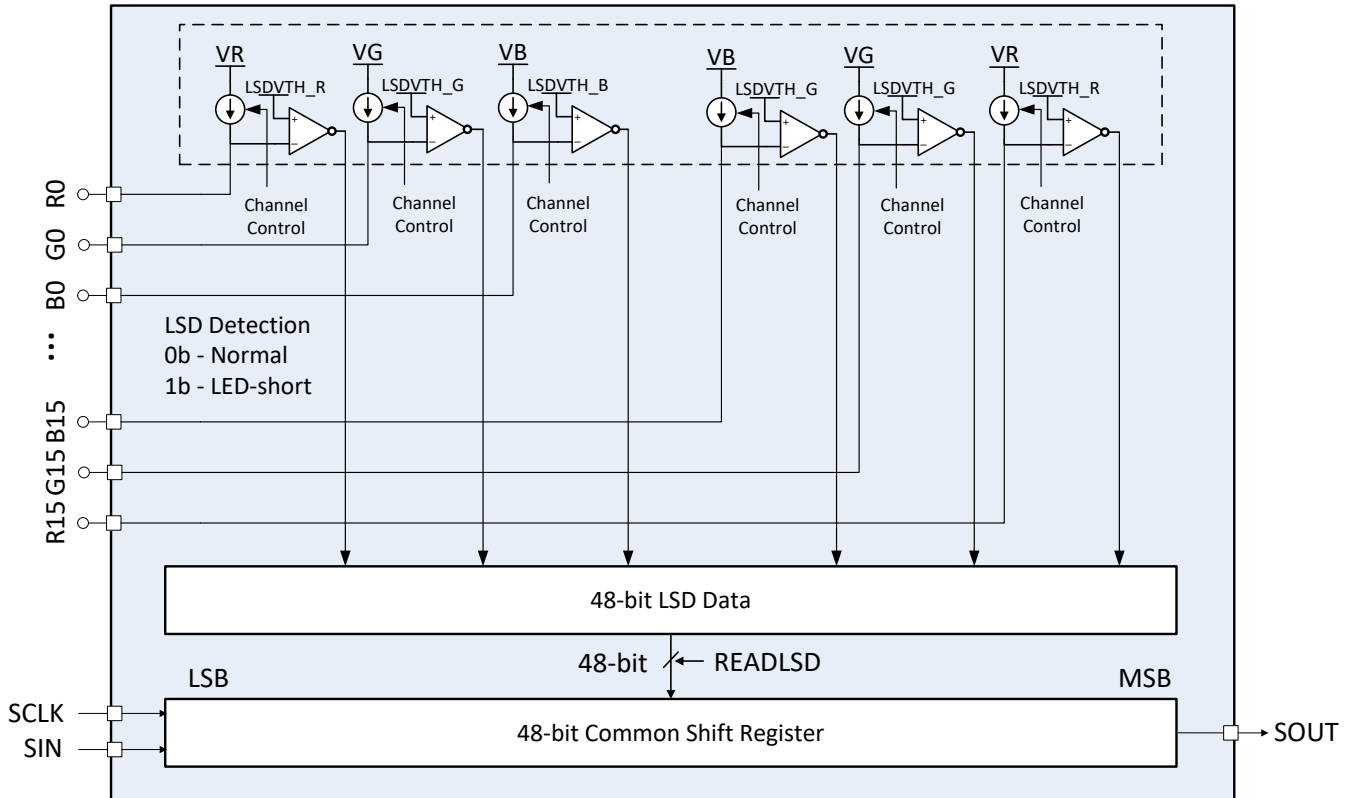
VR
LSDVTH_R
VG
LSDVTH_G
VB
LSDVTH_B
VB
LSDVTH_G
VG
LSDVTH_G
VR
LSDVTH_R

Channel Control
Channel Control
Channel Control
Channel Control
Channel Control
Channel Control

R0
G0
B0
...
B15
G15
R15

LSD Detection
0b - Normal
1b - LED-short

48-bit LSD Data

48-bit
READLSD

LSB
MSB

SCLK
SIN

48-bit Common Shift Register

SOUT